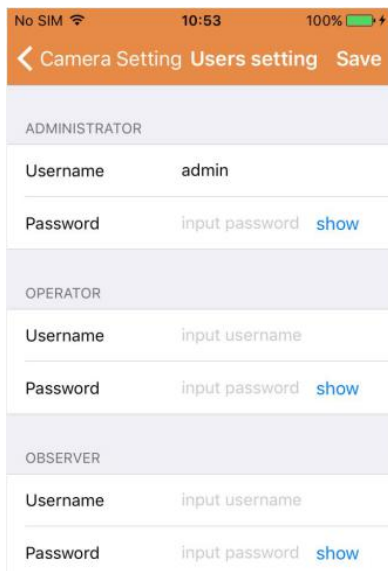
No SIM 10:53 100%

Camera Setting Users setting Save

ADMINISTRATOR

Username admin

Password input password show

OPERATOR

Username input username

Password input password show

OBSERVER

Username input username

Password input password show